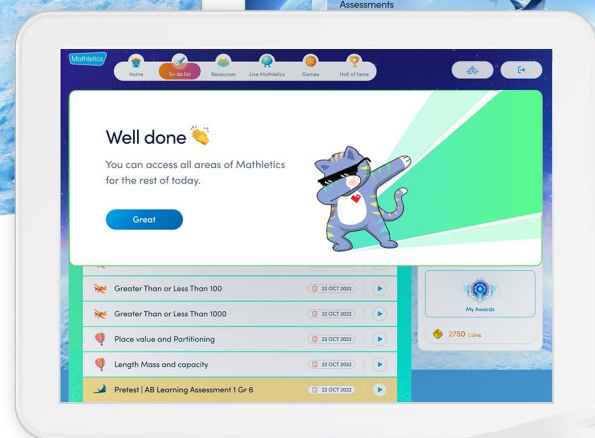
Assessments

Mathletics

Home
To-do list
Resources
Live Mathletics
Games
Hall of fame

Well done 👏

You can access all areas of Mathletics for the rest of today.

Great

Greater Than or Less Than 100
22 OCT 2022

Greater Than or Less Than 1000
22 OCT 2022

Place value and Partitioning
22 OCT 2022

Length Mass and capacity
22 OCT 2022

Pretest | AB Learning Assessment 1 Gr 6
22 OCT 2022

My Awards

2750 Coins